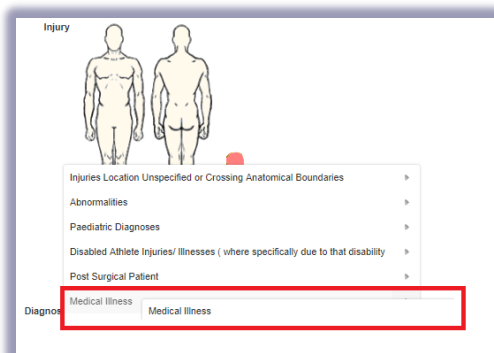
Injury

Injuries Location Unspecified or Crossing Anatomical Boundaries ▸
Abnormalities ▸
Paediatric Diagnoses ▸
Disabled Athlete Injuries/ Illnesses ( where specifically due to that disability ▸
Post Surgical Patient ▸
Medical Illness
Medical Illness

Diagnos